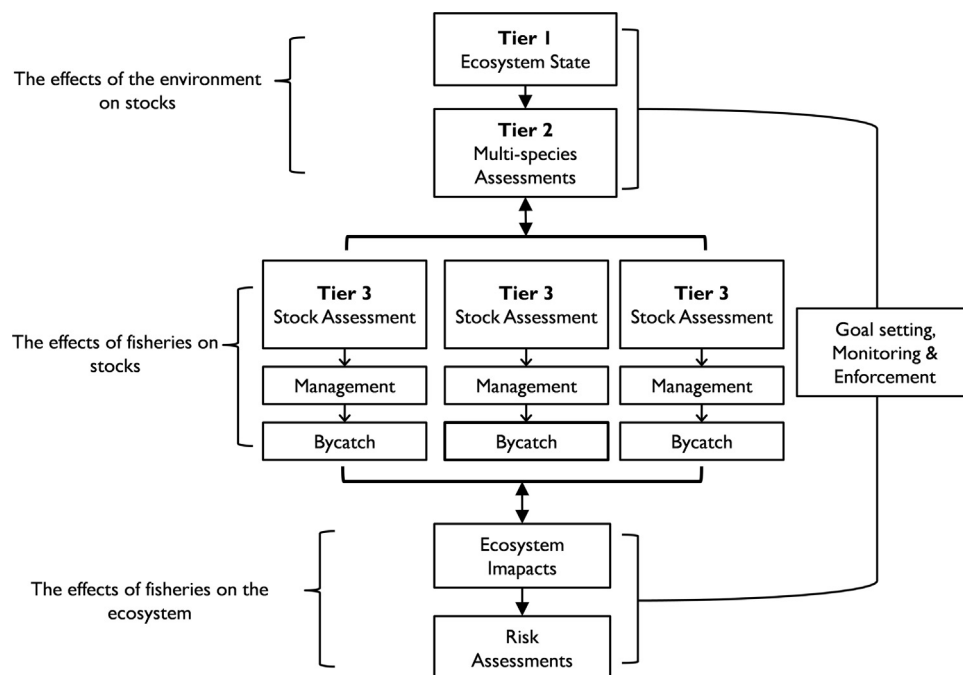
The effects of the environment on stocks

Tier 1
Ecosystem State

Tier 2
Multi-species Assessments

The effects of fisheries on stocks

Tier 3
Stock Assessment

Management

Bycatch

Tier 3
Stock Assessment

Management

Bycatch

Tier 3
Stock Assessment

Management

Bycatch

Goal setting, Monitoring & Enforcement

The effects of fisheries on the ecosystem

Ecosystem Imapacts

Risk Assessments